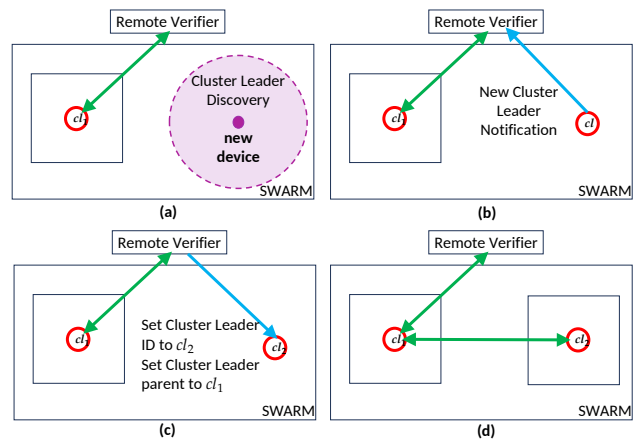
Remote Verifier

$cl_1$

Cluster Leader Discovery

new device

SWARM

(a)

Remote Verifier

$cl_1$

New Cluster Leader Notification

$cl$

SWARM

(b)

Remote Verifier

$cl_1$

Set Cluster Leader ID to $cl_2$
Set Cluster Leader parent to $cl_1$

$cl_2$

SWARM

(c)

Remote Verifier

$cl_1$

$cl_2$

SWARM

(d)